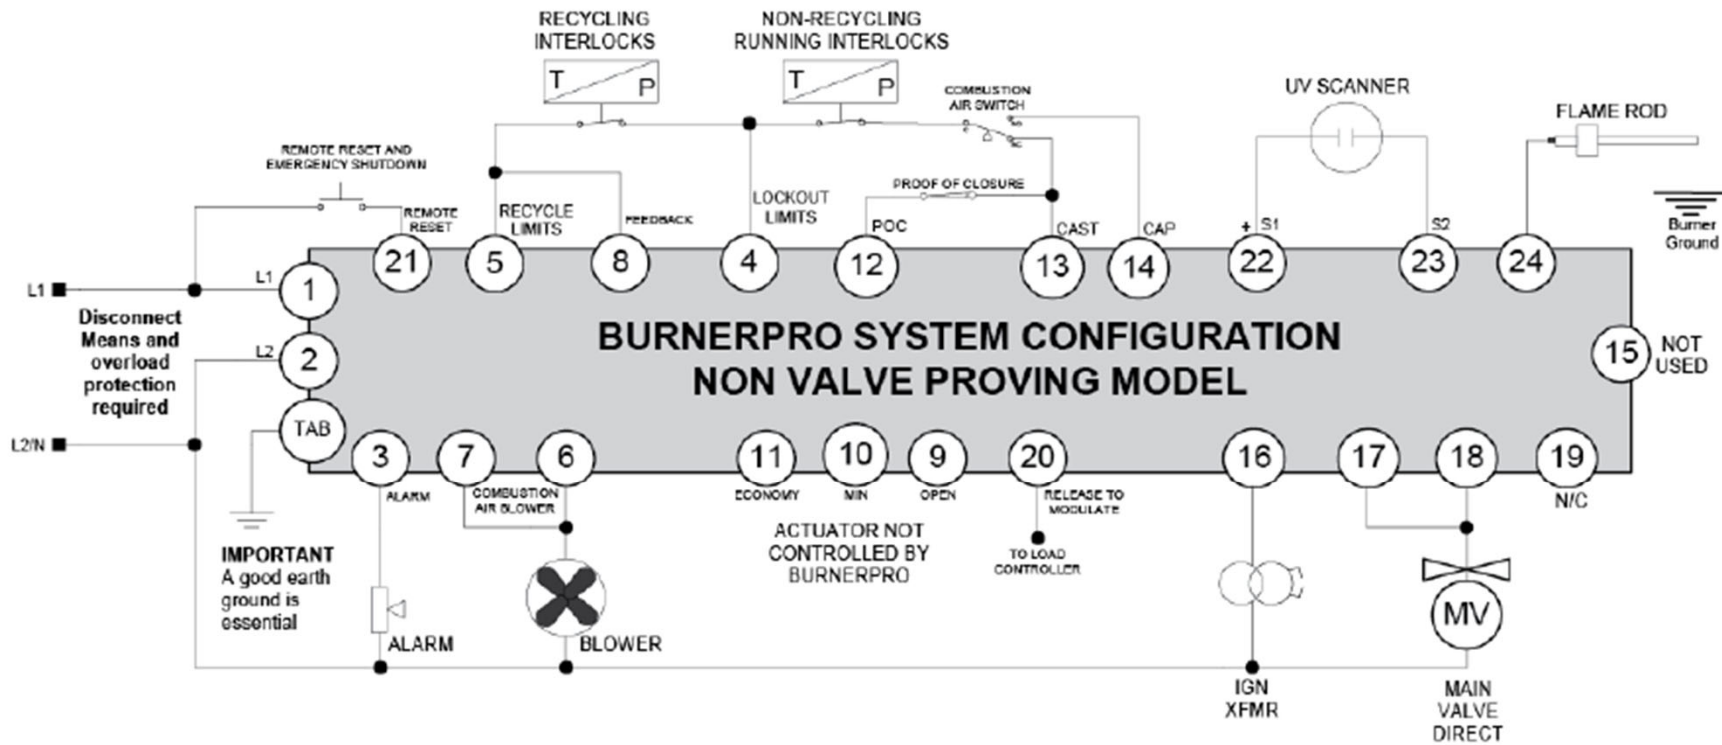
RECYCLING INTERLOCKS

T P

NON-RECYCLING RUNNING INTERLOCKS

T P

COMBUSTION AIR SWITCH

UV SCANNER

FLAME ROD

REMOTE RESET AND EMERGENCY SHUTDOWN

PROOF OF CLOSURE

Burner Ground

L1

REMOTE RESET

RECYCLE LIMITS

FEEDBACK

LOCKOUT LIMITS

POC

CAST

CAP

+ S1

S2

21 5 8 4 12 13 14 22 23 24

L1 1

Disconnect Means and overload protection required

L2 2

L2/N

TAB

BURNERPRO SYSTEM CONFIGURATION
NON VALVE PROVING MODEL

15 NOT USED

3 7 6 11 10 9 20 16 17 18 19

ALARM

COMBUSTION AIR BLOWER

ECONOMY

MIN

OPEN

RELEASE TO MODULATE

N/C

ACTUATOR NOT CONTROLLED BY BURNERPRO

TO LOAD CONTROLLER

IMPORTANT
A good earth ground is essential

ALARM

BLOWER

MV

IGN XFMR

MAIN VALVE DIRECT